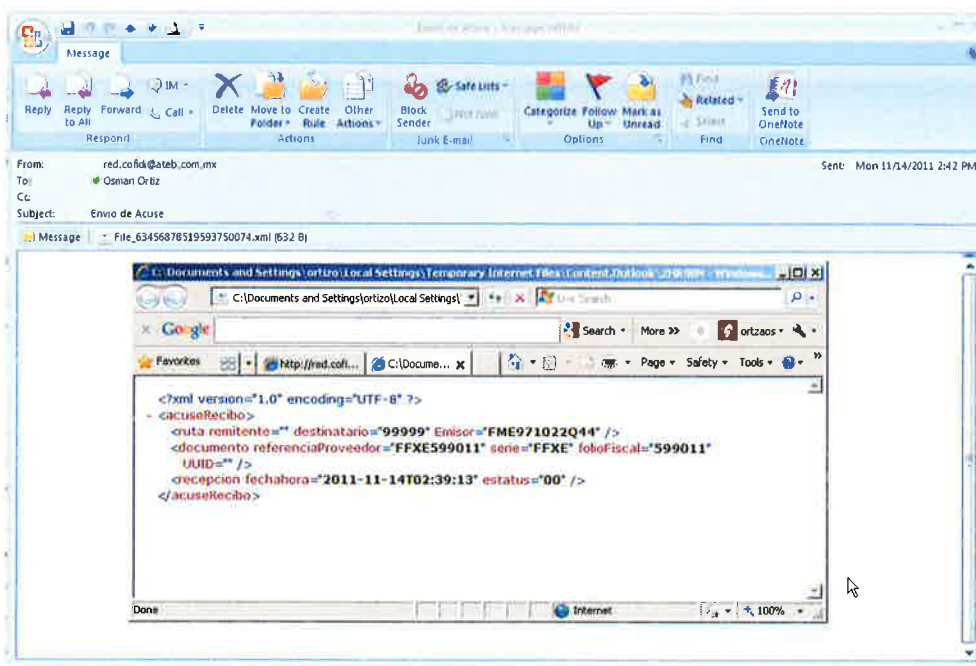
Envio de Acuse - Message (HTML)

Message

Reply
Reply to All
Forward
IM
Call
Respond
Delete
Move to Folder
Create Rule
Other Actions
Actions
Block Sender
Safe Lists
Not Junk
Junk E-mail
Categorize
Follow Up
Mark as Unread
Options
Find
Related
Select
Find
Send to OneNote
OneNote

From: red.cofidi@ateb.com.mx
To: Osman Ortiz
Cc:
Subject: Envio de Acuse
Sent: Mon 11/14/2011 2:42 PM

Message
File_634568785195937S0074.xml (632 B)

C:\Documents and Settings\ortizo\Local Settings\Temporary Internet Files\Content.Outlook\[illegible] - Windows...

C:\Documents and Settings\ortizo\Local Settings\
Live Search
Google
Search
More »
ortzaos
Favorites
http://red.cofi...
C:\Docume...
Page
Safety
Tools

<?xml version="1.0" encoding="UTF-8" ?>
- <acuseRecibo>
<ruta remitente="" destinatario="99999" Emisor="FME971022Q44" />
<documento referenciaProveedor="FFXE599011" serie="FFXE" folioFiscal="599011" UUID="" />
<recepcion fechahora="2011-11-14T02:39:13" estatus="00" />
</acuseRecibo>

Done
Internet
100%